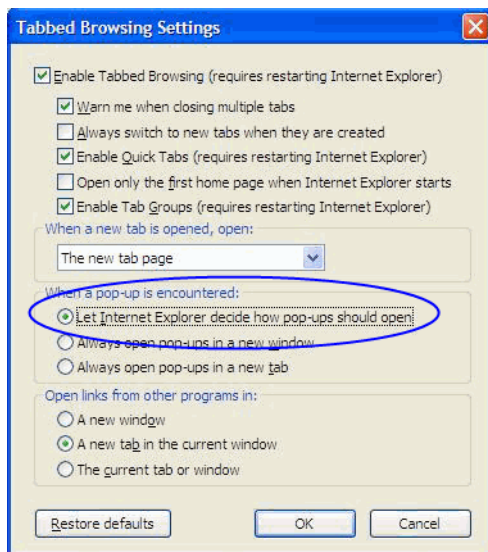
Tabbed Browsing Settings

Enable Tabbed Browsing (requires restarting Internet Explorer)

Warn me when closing multiple tabs

Always switch to new tabs when they are created

Enable Quick Tabs (requires restarting Internet Explorer)

Open only the first home page when Internet Explorer starts

Enable Tab Groups (requires restarting Internet Explorer)

When a new tab is opened, open:

The new tab page

When a pop-up is encountered:

Let Internet Explorer decide how pop-ups should open

Always open pop-ups in a new window

Always open pop-ups in a new tab

Open links from other programs in:

A new window

A new tab in the current window

The current tab or window

Restore defaults

OK

Cancel